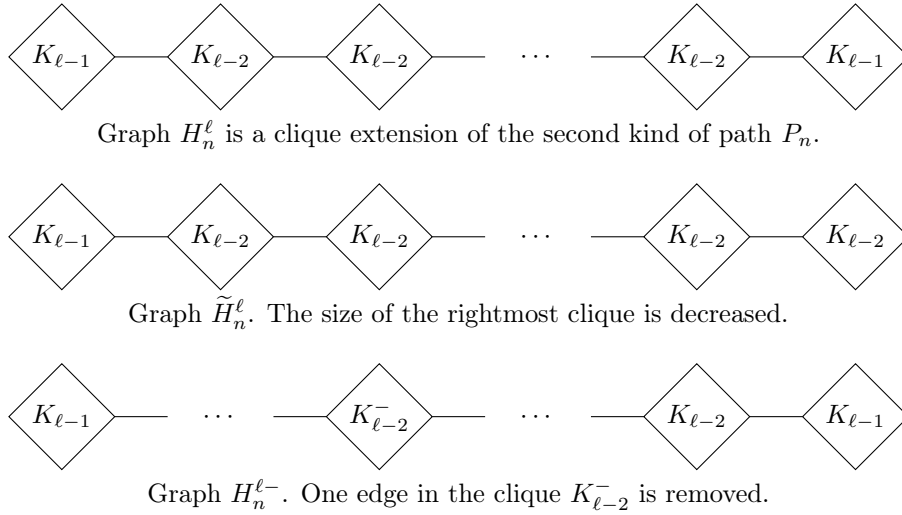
$K_{\ell-1}$ $K_{\ell-2}$ $K_{\ell-2}$ $\cdots$ $K_{\ell-2}$ $K_{\ell-1}$

Graph $H_n^\ell$ is a clique extension of the second kind of path $P_n$.

$K_{\ell-1}$ $K_{\ell-2}$ $K_{\ell-2}$ $\cdots$ $K_{\ell-2}$ $K_{\ell-2}$

Graph $\widetilde{H}_n^\ell$. The size of the rightmost clique is decreased.

$K_{\ell-1}$ $\cdots$ $K_{\ell-2}^-$ $\cdots$ $K_{\ell-2}$ $K_{\ell-1}$

Graph $H_n^{\ell-}$. One edge in the clique $K_{\ell-2}^-$ is removed.